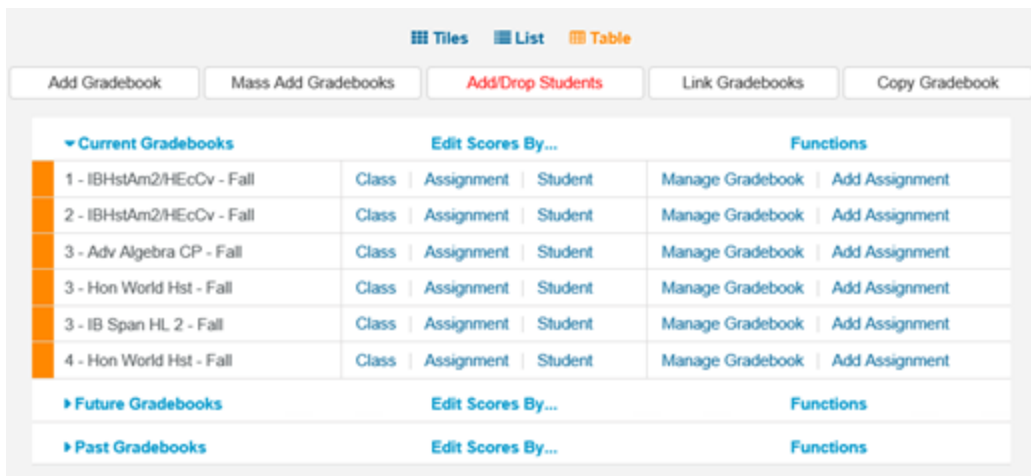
Tiles List Table

Add Gradebook | Mass Add Gradebooks | Add/Drop Students | Link Gradebooks | Copy Gradebook

| Current Gradebooks | Edit Scores By... | Functions |
|---|---|---|
| 1 - IBHstAm2/HEcCv - Fall | Class \| Assignment \| Student | Manage Gradebook \| Add Assignment |
| 2 - IBHstAm2/HEcCv - Fall | Class \| Assignment \| Student | Manage Gradebook \| Add Assignment |
| 3 - Adv Algebra CP - Fall | Class \| Assignment \| Student | Manage Gradebook \| Add Assignment |
| 3 - Hon World Hst - Fall | Class \| Assignment \| Student | Manage Gradebook \| Add Assignment |
| 3 - IB Span HL 2 - Fall | Class \| Assignment \| Student | Manage Gradebook \| Add Assignment |
| 4 - Hon World Hst - Fall | Class \| Assignment \| Student | Manage Gradebook \| Add Assignment |
| Future Gradebooks | Edit Scores By... | Functions |
| Past Gradebooks | Edit Scores By... | Functions |